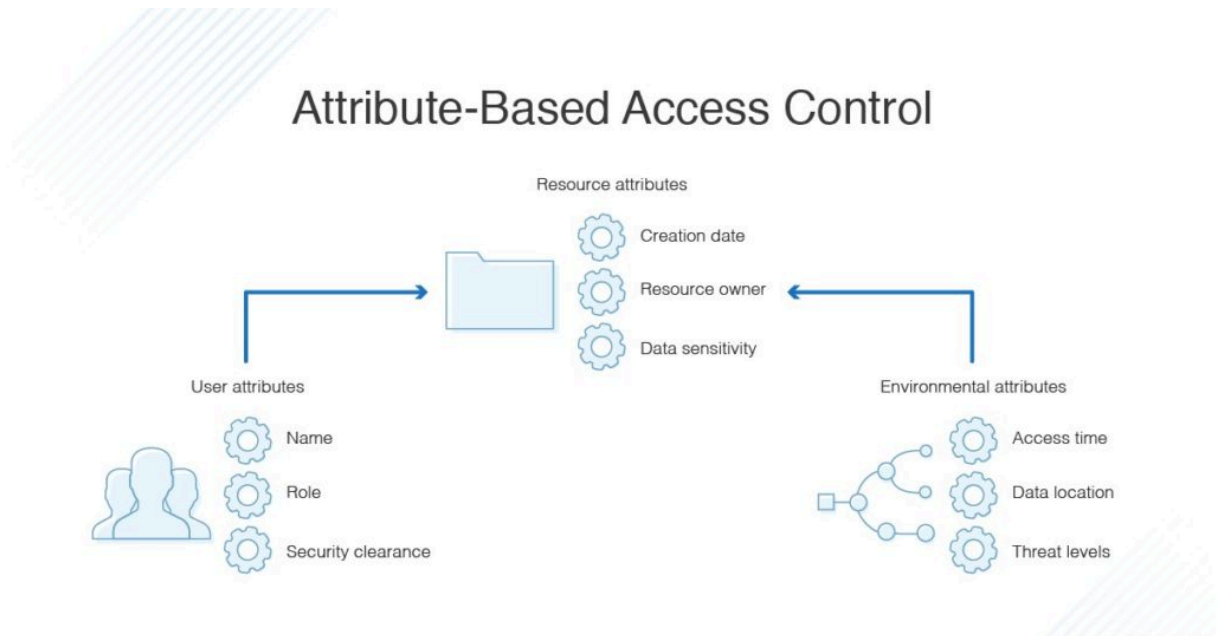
Attribute-Based Access Control

Resource attributes

Creation date

Resource owner

Data sensitivity

User attributes

Name

Role

Security clearance

Environmental attributes

Access time

Data location

Threat levels